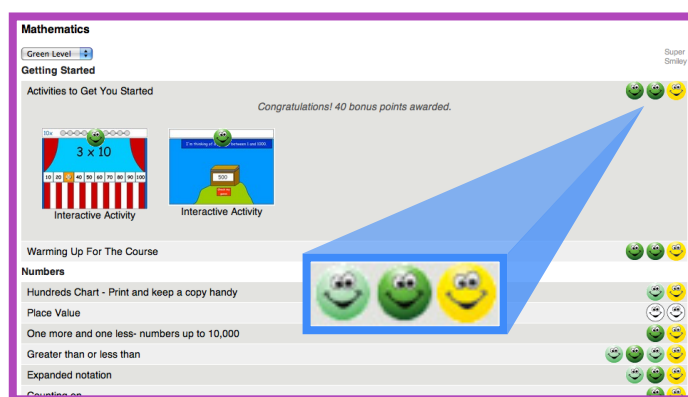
Mathematics

Green Level

Super Smiley

Getting Started

Activities to Get You Started

Congratulations! 40 bonus points awarded.

10x

$3 \times 10$

| 10 | 20 | 30 | 40 | 50 | 60 | 70 | 80 | 90 | 100 |
|---|---|---|---|---|---|---|---|---|---|

Interactive Activity

I'm thinking of a number between 1 and 5000

500

Interactive Activity

Warming Up For The Course

Numbers

Hundreds Chart - Print and keep a copy handy

Place Value

One more and one less- numbers up to 10,000

Greater than or less than

Expanded notation

Counting on